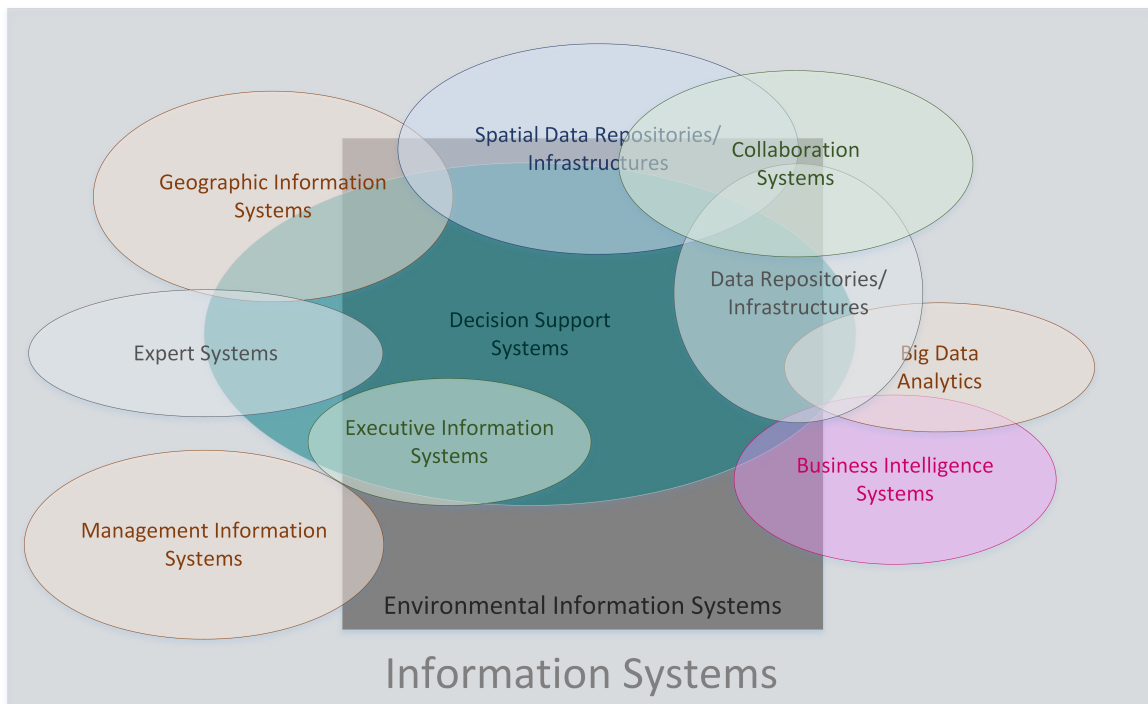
Spatial Data Repositories/ Infrastructures

Collaboration Systems

Geographic Information Systems

Data Repositories/ Infrastructures

Decision Support Systems

Expert Systems

Big Data Analytics

Executive Information Systems

Business Intelligence Systems

Management Information Systems

Environmental Information Systems

Information Systems